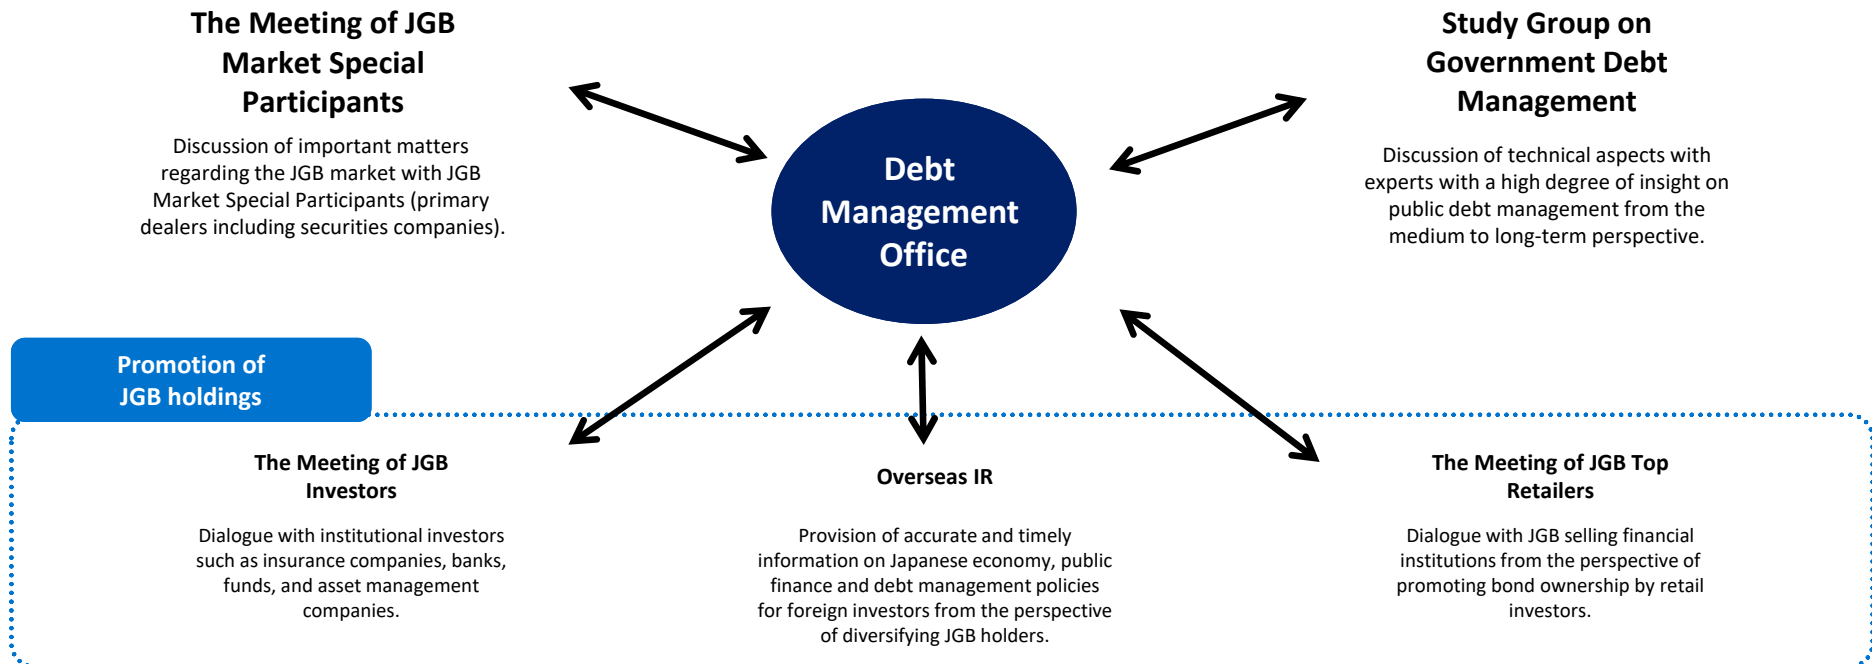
The Meeting of JGB Market Special Participants

Discussion of important matters regarding the JGB market with JGB Market Special Participants (primary dealers including securities companies).

Debt Management Office

Study Group on Government Debt Management

Discussion of technical aspects with experts with a high degree of insight on public debt management from the medium to long-term perspective.

Promotion of JGB holdings

The Meeting of JGB Investors

Dialogue with institutional investors such as insurance companies, banks, funds, and asset management companies.

Overseas IR

Provision of accurate and timely information on Japanese economy, public finance and debt management policies for foreign investors from the perspective of diversifying JGB holders.

The Meeting of JGB Top Retailers

Dialogue with JGB selling financial institutions from the perspective of promoting bond ownership by retail investors.